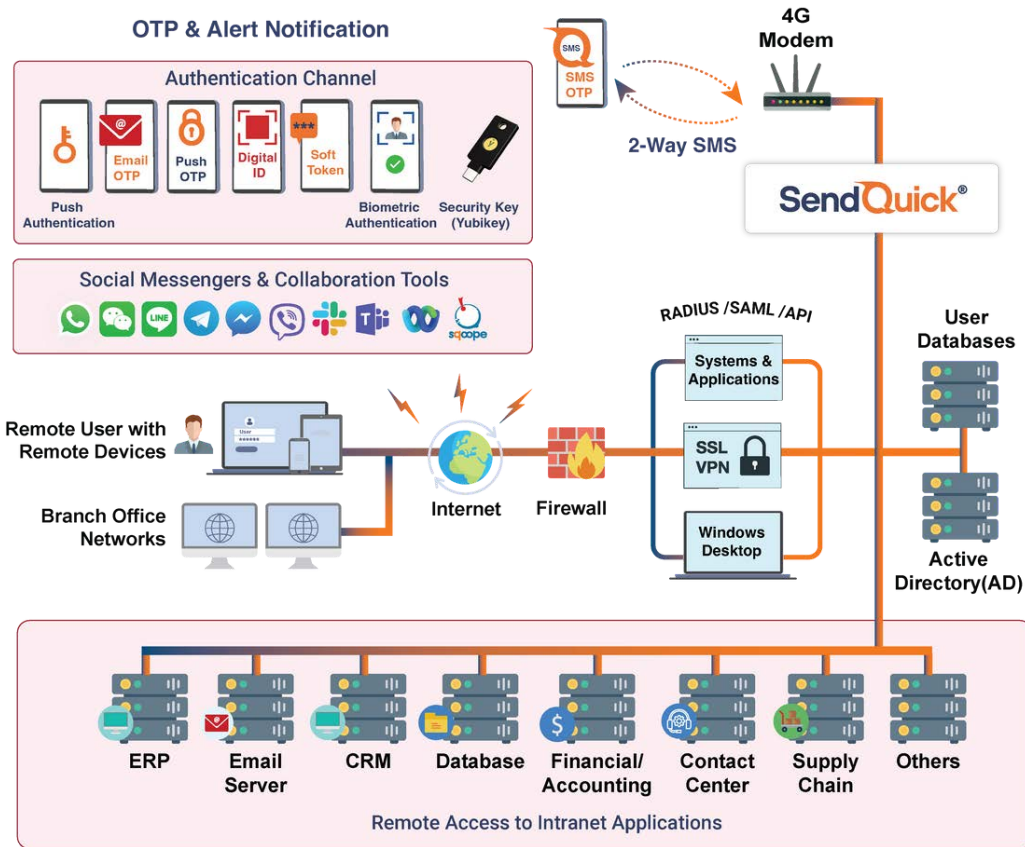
OTP & Alert Notification

Authentication Channel

Push Authentication

Email OTP

Push OTP

Digital ID

*** Soft Token

Biometric Authentication

Security Key (Yubikey)

Social Messengers & Collaboration Tools

LINE

sqoope

SMS

SMS OTP

2-Way SMS

4G Modem

SendQuick®

RADIUS /SAML /API

Systems & Applications

SSL VPN

Windows Desktop

User Databases

Active Directory(AD)

Remote User with Remote Devices

User

Branch Office Networks

Internet

Firewall

ERP

Email Server

CRM

Database

Financial/ Accounting

Contact Center

Supply Chain

Others

Remote Access to Intranet Applications